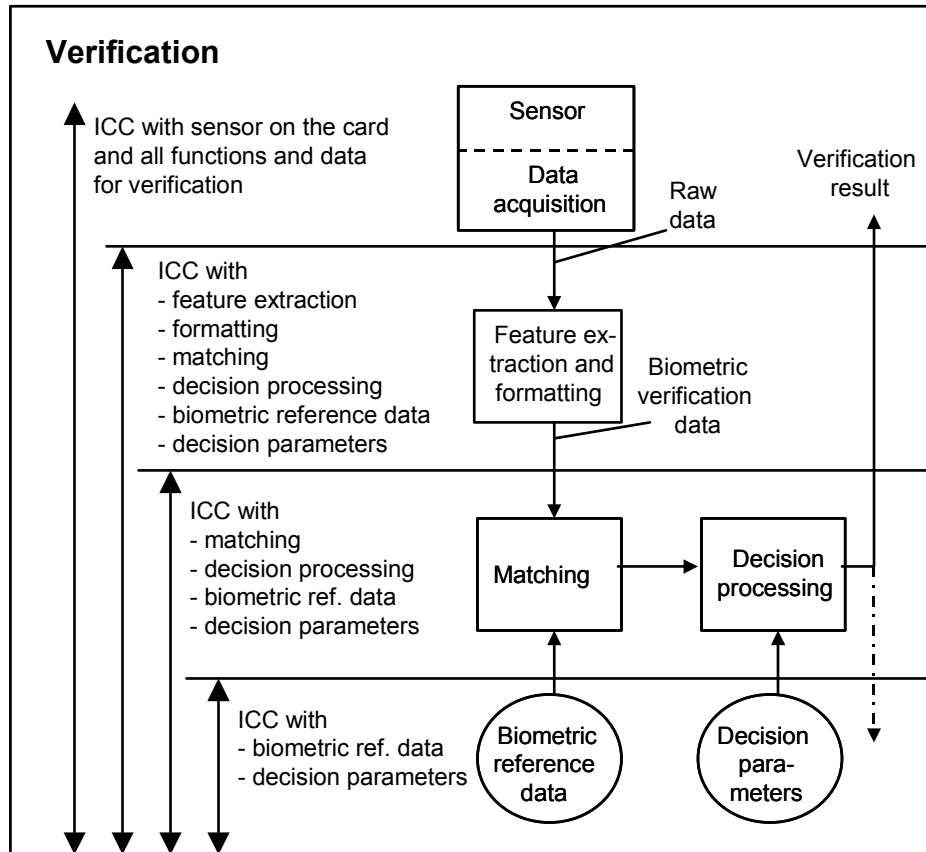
Verification

ICC with sensor on the card and all functions and data for verification

Sensor

Data acquisition

Raw data

Verification result

ICC with
- feature extraction
- formatting
- matching
- decision processing
- biometric reference data
- decision parameters

Feature extraction and formatting

Biometric verification data

ICC with
- matching
- decision processing
- biometric ref. data
- decision parameters

Matching

Decision processing

ICC with
- biometric ref. data
- decision parameters

Biometric reference data

Decision parameters